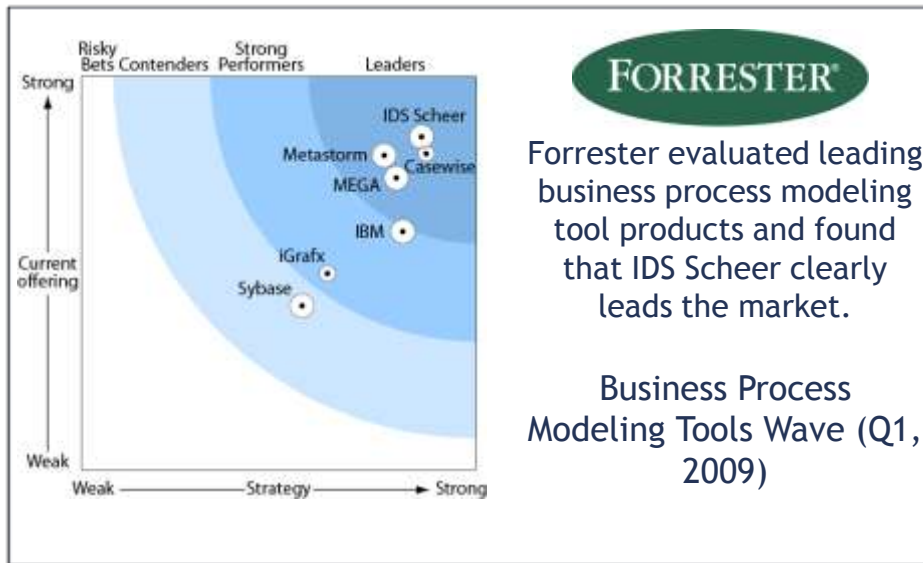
Risky Bets Contenders Strong Performers Leaders

Strong

IDS Scheer

Metastorm

Casewise

MEGA

IBM

iGrafx

Sybase

Current offering

Weak

Weak Strategy Strong

FORRESTER

Forrester evaluated leading business process modeling tool products and found that IDS Scheer clearly leads the market.

Business Process Modeling Tools Wave (Q1, 2009)